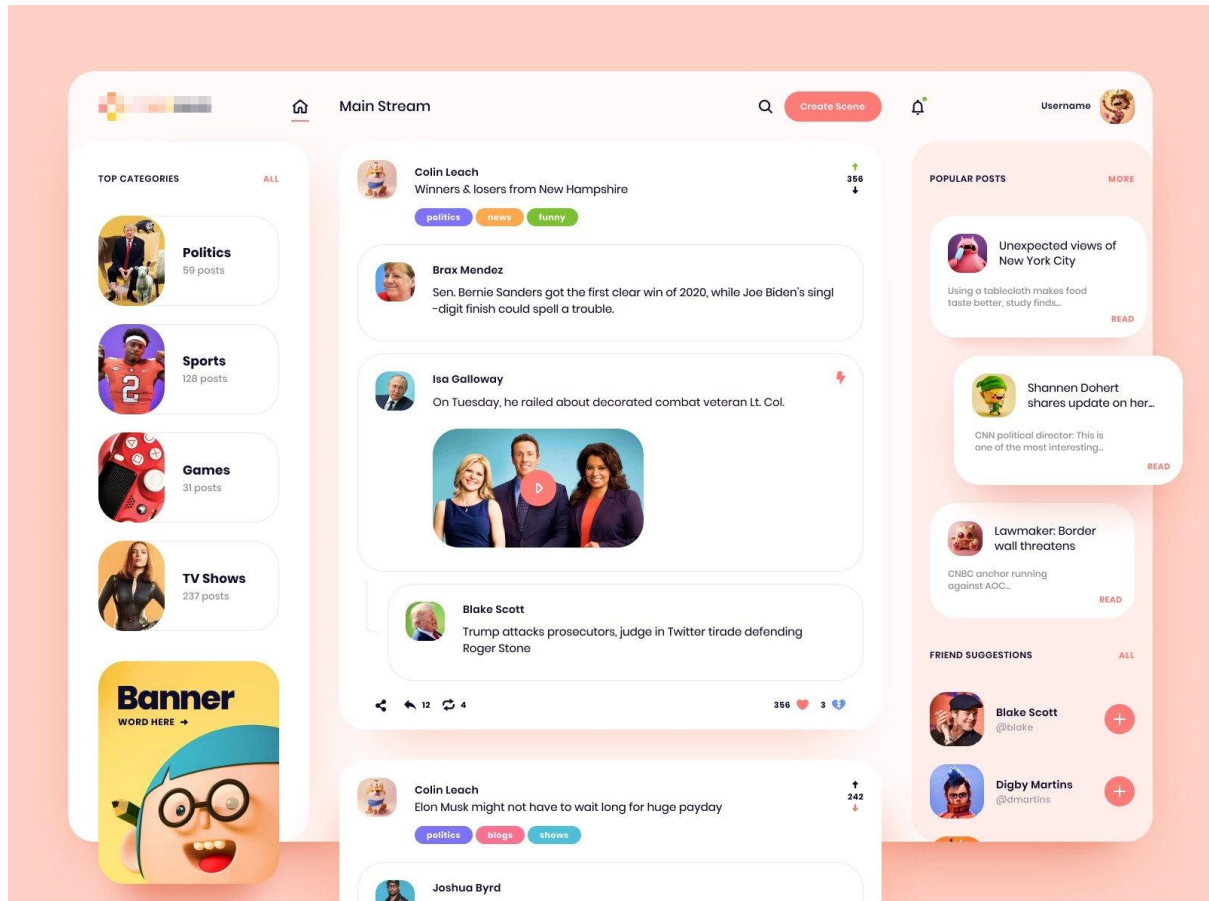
Main Stream

Create Scene

Username

TOP CATEGORIES

ALL

Politics
59 posts

Sports
128 posts

Games
31 posts

TV Shows
237 posts

Banner
WORD HERE →

Colin Leach
Winners & losers from New Hampshire

politics news funny

356

Brax Mendez
Sen. Bernie Sanders got the first clear win of 2020, while Joe Biden's singl -digit finish could spell a trouble.

Isa Galloway
On Tuesday, he railed about decorated combat veteran Lt. Col.

Blake Scott
Trump attacks prosecutors, judge in Twitter tirade defending Roger Stone

12 4

356 3

Colin Leach
Elon Musk might not have to wait long for huge payday

politics blogs shows

242

Joshua Byrd

POPULAR POSTS

MORE

Unexpected views of New York City

Using a tablecloth makes food taste better, study finds...

READ

Shannen Dohert shares update on her...

CNN political director: This is one of the most interesting...

READ

Lawmaker: Border wall threatens

CNBC anchor running against AOC...

READ

FRIEND SUGGESTIONS

ALL

Blake Scott
@blake

Digby Martins
@dmartins